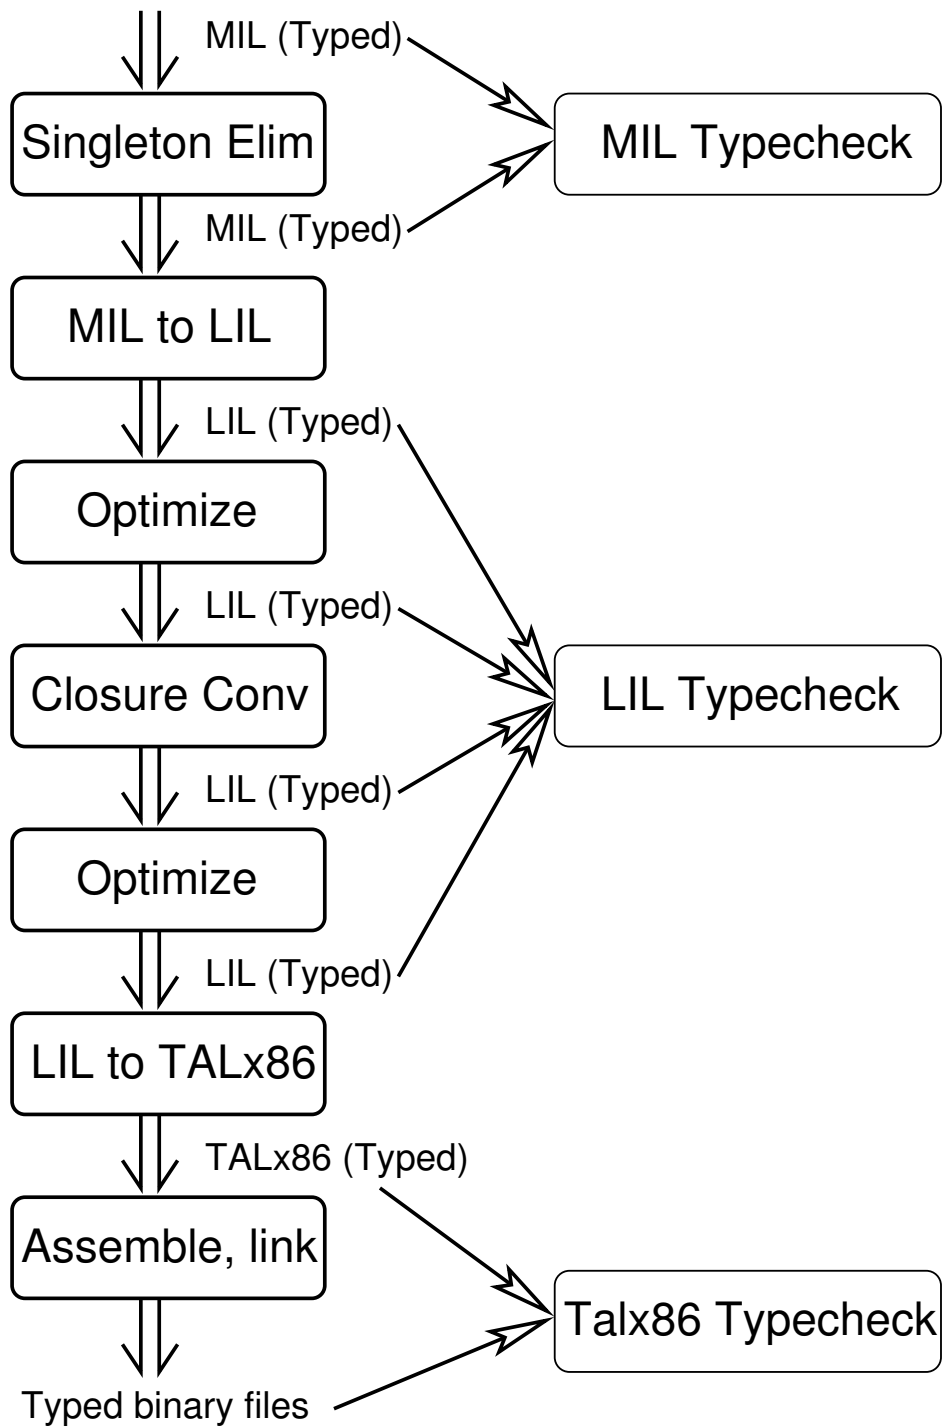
MIL (Typed)

Singleton Elim

MIL Typecheck

MIL (Typed)

MIL to LIL

LIL (Typed)

Optimize

LIL (Typed)

Closure Conv

LIL Typecheck

LIL (Typed)

Optimize

LIL (Typed)

LIL to TALx86

TALx86 (Typed)

Assemble, link

Talx86 Typecheck

Typed binary files